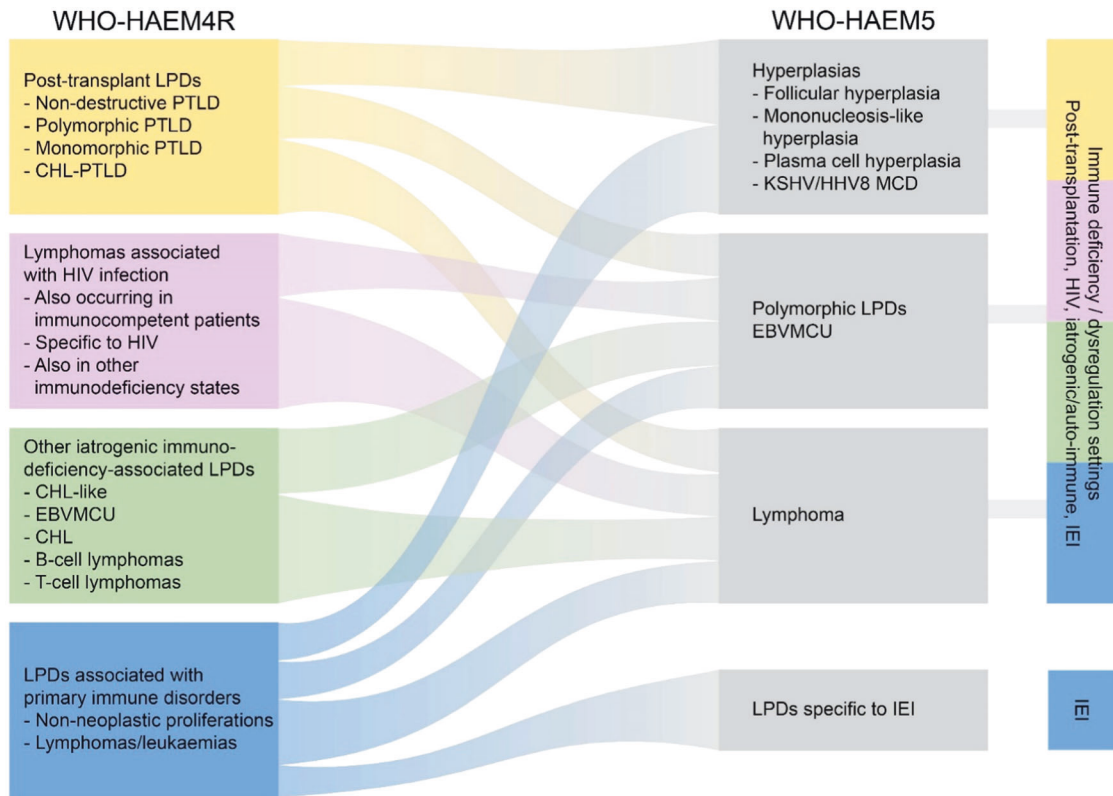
WHO-HAEM4R

Post-transplant LPDs
- Non-destructive PTLD
- Polymorphic PTLD
- Monomorphic PTLD
- CHL-PTLD

Lymphomas associated with HIV infection
- Also occurring in immunocompetent patients
- Specific to HIV
- Also in other immunodeficiency states

Other iatrogenic immunodeficiency-associated LPDs
- CHL-like
- EBVMCU
- CHL
- B-cell lymphomas
- T-cell lymphomas

LPDs associated with primary immune disorders
- Non-neoplastic proliferations
- Lymphomas/leukaemias

WHO-HAEM5

Hyperplasias
- Follicular hyperplasia
- Mononucleosis-like hyperplasia
- Plasma cell hyperplasia
- KSHV/HHV8 MCD

Polymorphic LPDs
EBVMCU

Lymphoma

LPDs specific to IEI

Immune deficiency / dysregulation settings
Post-transplantation, HIV, iatrogenic/auto-immune, IEI

IEI